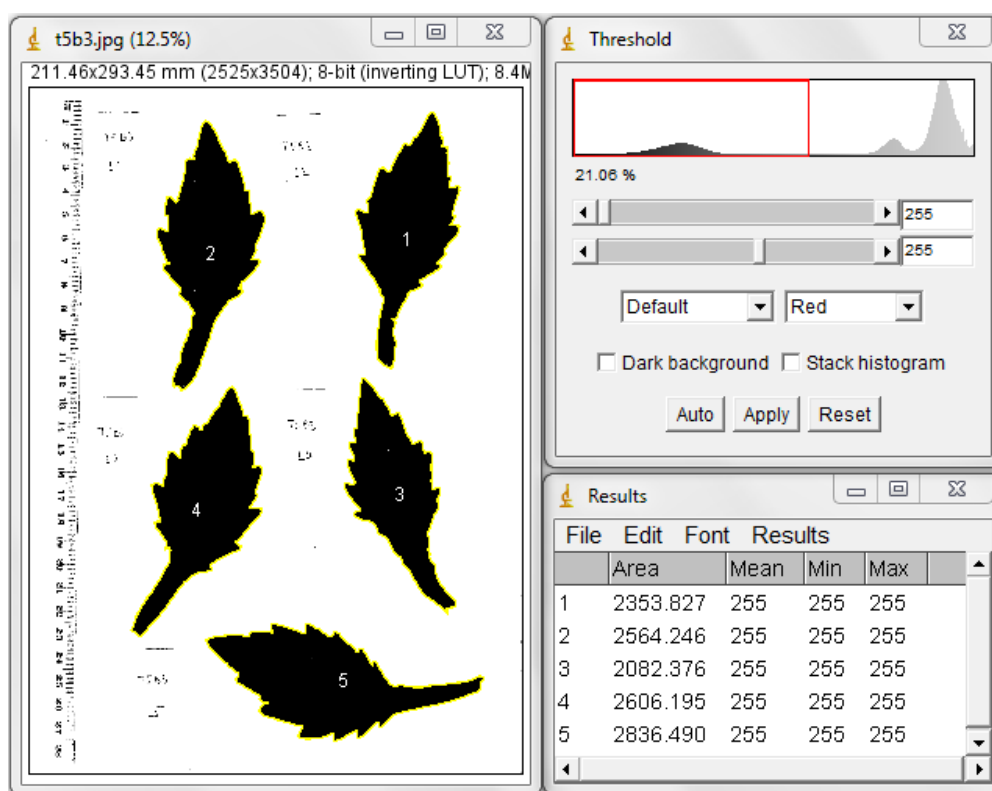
t5b3.jpg (12.5%)

211.46x293.45 mm (2525x3504); 8-bit (inverting LUT); 8.4M

2

1

4

3

5

Threshold

21.06 %

255

255

Default

Red

Dark background

Stack histogram

Auto

Apply

Reset

Results

File Edit Font Results

| | Area | Mean | Min | Max |
|---|---|---|---|---|
| 1 | 2353.827 | 255 | 255 | 255 |
| 2 | 2564.246 | 255 | 255 | 255 |
| 3 | 2082.376 | 255 | 255 | 255 |
| 4 | 2606.195 | 255 | 255 | 255 |
| 5 | 2836.490 | 255 | 255 | 255 |